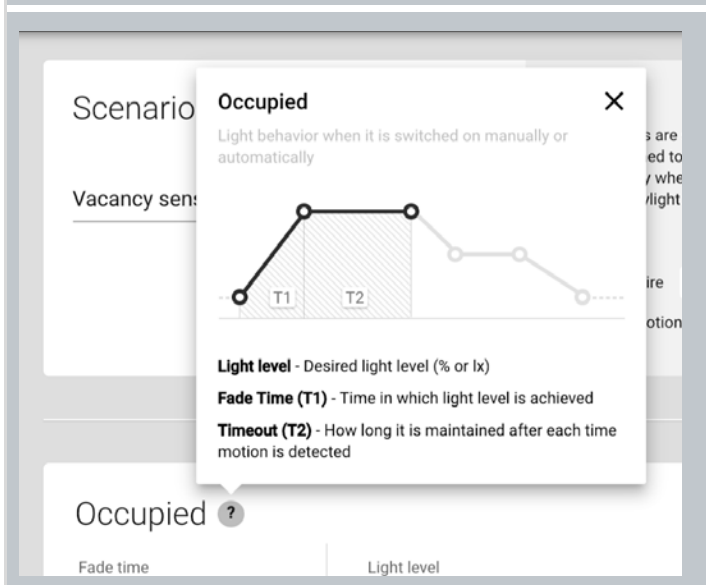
Scenario

Vacancy sens

s are
ed to
y whe
light

ire

otion

Occupied

×

Light behavior when it is switched on manually or automatically

T1

T2

**Light level** - Desired light level (% or lx)

**Fade Time (T1)** - Time in which light level is achieved

**Timeout (T2)** - How long it is maintained after each time motion is detected

Occupied ?

Fade time

Light level